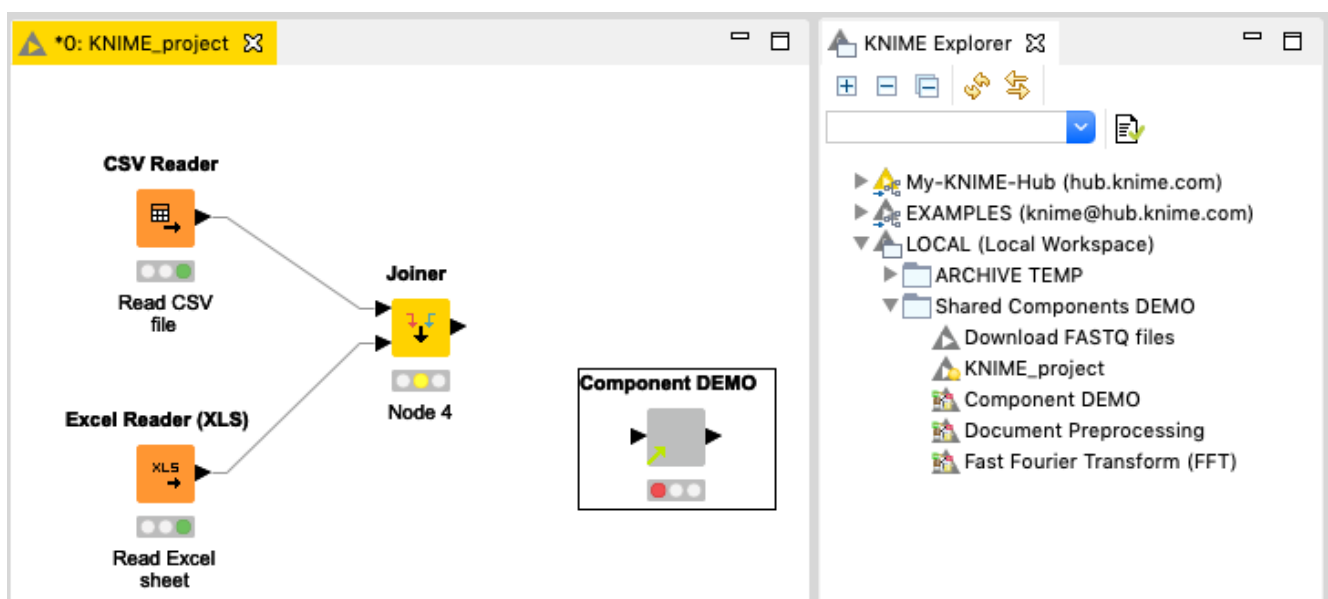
*0: KNIME_project

CSV Reader

Read CSV file

Joiner

Node 4

Component DEMO

Excel Reader (XLS)

XLS

Read Excel sheet

KNIME Explorer

My-KNIME-Hub (hub.knime.com)
EXAMPLES (knime@hub.knime.com)
LOCAL (Local Workspace)
ARCHIVE TEMP
Shared Components DEMO
Download FASTQ files
KNIME_project
Component DEMO
Document Preprocessing
Fast Fourier Transform (FFT)